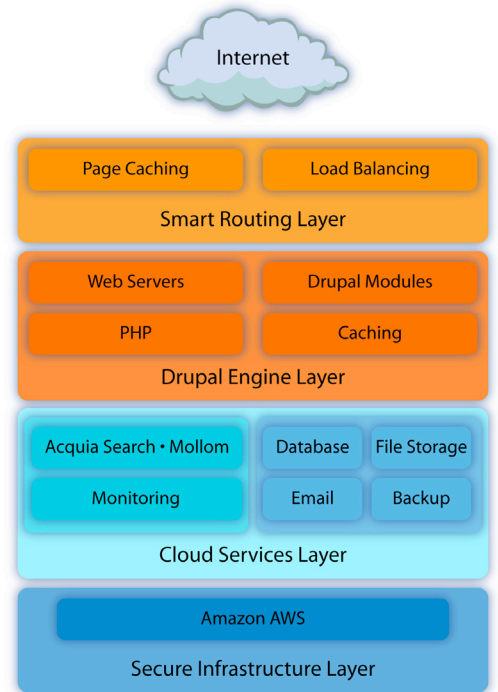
Internet

Page Caching

Load Balancing

Smart Routing Layer

Web Servers

Drupal Modules

PHP

Caching

Drupal Engine Layer

Acquia Search • Mollom

Database

File Storage

Monitoring

Email

Backup

Cloud Services Layer

Amazon AWS

Secure Infrastructure Layer